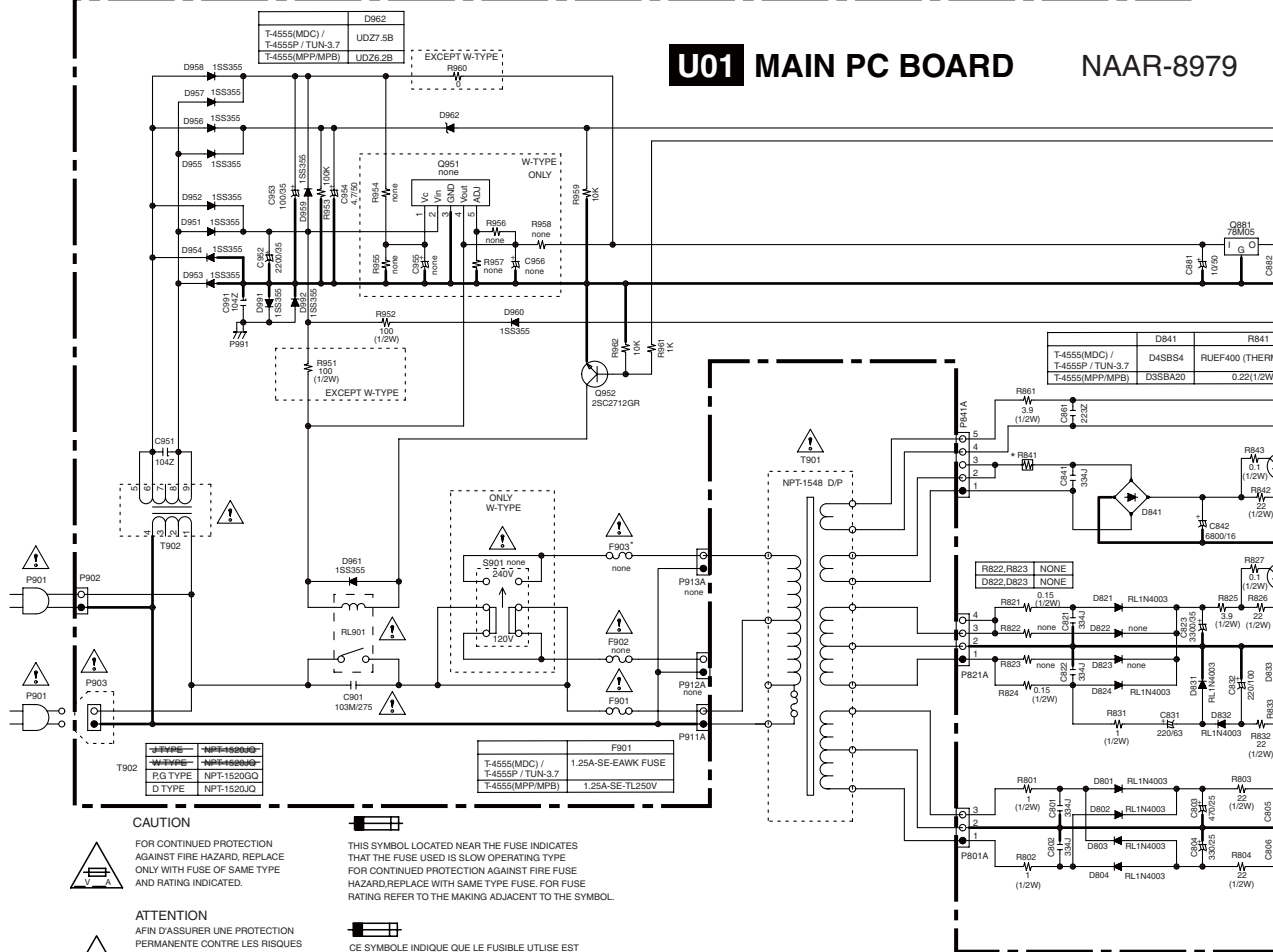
| | D962 |
|---|---|
| T-4555(MDC) / T-4555P / TUN-3.7 | UDZ7.5B |
| T-4555(MPP/MPB) | UDZ6.2B |

EXCEPT W-TYPE
R960
0

U01 MAIN PC BOARD NAAR-8979

D958 1SS355
D957 1SS355
D956 1SS355
D955 1SS355
D952 1SS355
D951 1SS355
D954 1SS355
D953 1SS355
D962
Q951 none
W-TYPE ONLY
C953 100/35
D959 1SS355
R953 100K
C954 4.7/50
R954 none
Vc Vin GND Vout ADJ
1 2 3 4 5
R959 10K
R956 none
R958 none
R955 none
C955 none
R957 none
C956 none
C952 2200/35
C991 104Z
D991 1SS355
D992 1SS355
P991
R952 100 (1/2W)
D960 1SS355
R962 10K
R961 1K
R951 100 (1/2W)
EXCEPT W-TYPE
Q952 2SC2712GR
Q881 78M05
I G O
C881 10/50
C882

| | D841 | R841 |
|---|---|---|
| T-4555(MDC) / T-4555P / TUN-3.7 | D4SBS4 | RUEF400 (THERM |
| T-4555(MPP/MPB) | D3SBA20 | 0.22(1/2W |

C951 104Z
5 6 7 8 9
4 3 2 1
T902
T901
NPT-1548 D/P
P841A
R861 3.9 (1/2W)
C861 223Z
* R841
C841 334J
D841
R843 0.1 (1/2W)
R842 22 (1/2W)
C842 6800/16
ONLY W-TYPE
S901 none
240V
120V
F903* none
F902 none
F901
P913A none
P912A none
P911A
D961 1SS355
RL901
C901 103M/275
P901
P902
P903

| R822,R823 | NONE |
|---|---|
| D822,D823 | NONE |

R821 0.15 (1/2W)
D821 RL1N4003
R822 none
C821 334J
D822 none
R823 none
C822 334J
D823 none
R824 0.15 (1/2W)
D824 RL1N4003
P821A
C823 3300/35
R825 3.9 (1/2W)
R826 22 (1/2W)
R827 0.1 (1/2W)
D831 RL1N4003
C832 220/100
D833
R831 1 (1/2W)
C831 220/63
D832 RL1N4003
R832 22 (1/2W)
R833

| ~~J TYPE~~ | ~~NPT-1520JQ~~ |
|---|---|
| ~~W TYPE~~ | ~~NPT-1520JQ~~ |
| P,G TYPE | NPT-1520GQ |
| D TYPE | NPT-1520JQ |

T902

| | F901 |
|---|---|
| T-4555(MDC) / T-4555P / TUN-3.7 | 1.25A-SE-EAWK FUSE |
| T-4555(MPP/MPB) | 1.25A-SE-TL250V |

R801 1 (1/2W)
D801 RL1N4003
C801 334J
D802 RL1N4003
C803 470/25
R803 22 (1/2W)
C805
R802 1 (1/2W)
C802 334J
D803 RL1N4003
C804 330/25
D804 RL1N4003
R804 22 (1/2W)
C806
P801A

CAUTION
FOR CONTINUED PROTECTION AGAINST FIRE HAZARD, REPLACE ONLY WITH FUSE OF SAME TYPE AND RATING INDICATED.

V A

THIS SYMBOL LOCATED NEAR THE FUSE INDICATES THAT THE FUSE USED IS SLOW OPERATING TYPE FOR CONTINUED PROTECTION AGAINST FIRE FUSE HAZARD,REPLACE WITH SAME TYPE FUSE. FOR FUSE RATING REFER TO THE MAKING ADJACENT TO THE SYMBOL.

ATTENTION
AFIN D'ASSURER UNE PROTECTION PERMANENTE CONTRE LES RISQUES

CE SYMBOLE INDIQUE QUE LE FUSIBLE UTLISE EST